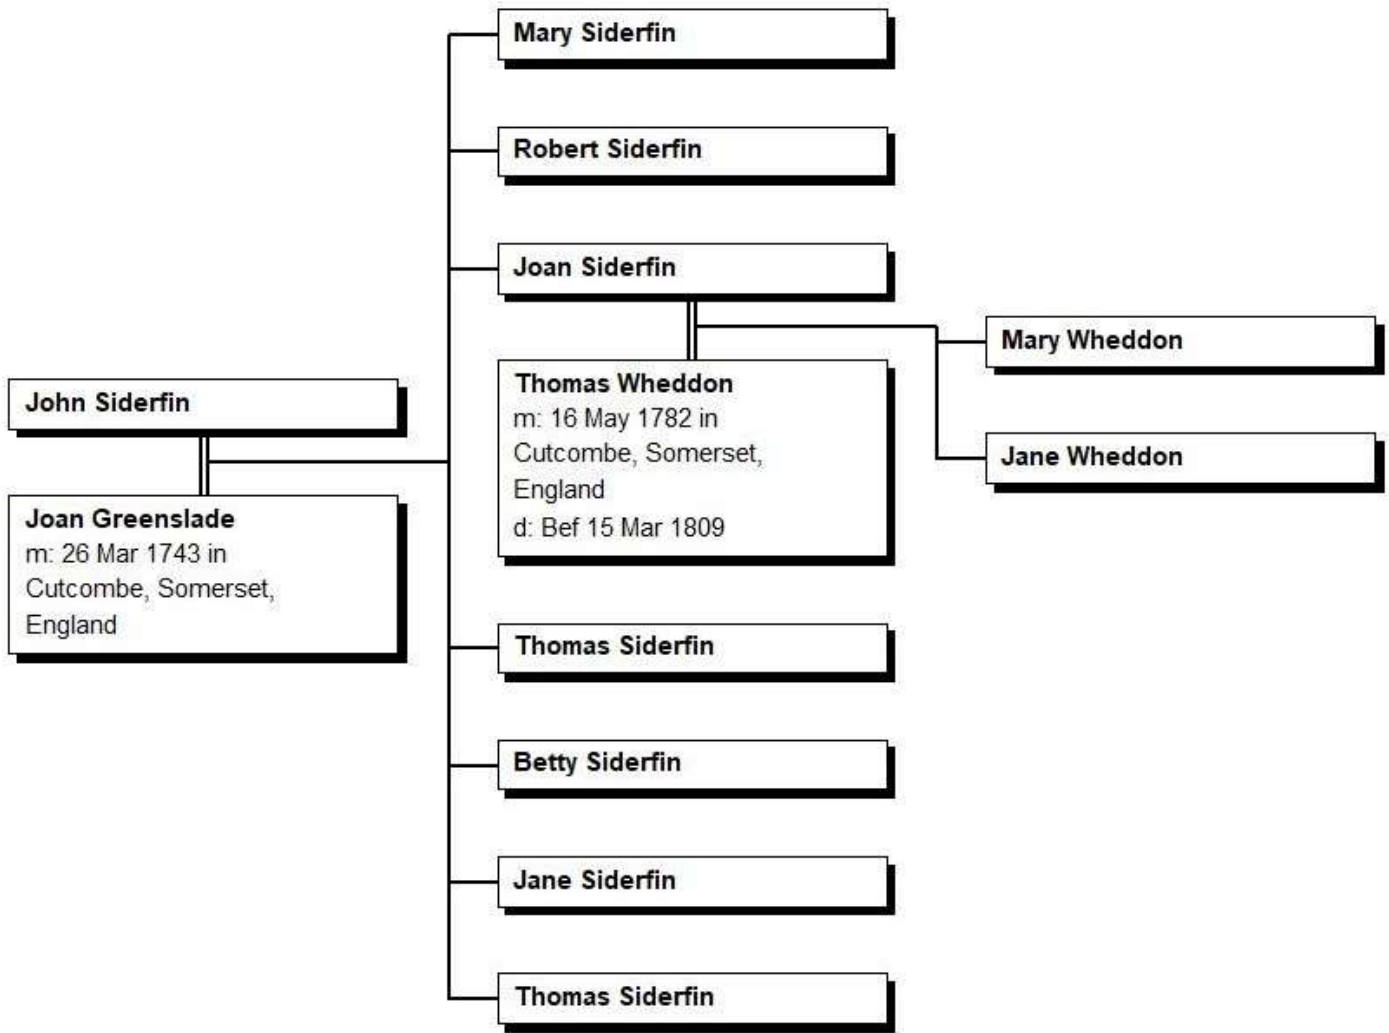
John Siderfin

Joan Greenslade
m: 26 Mar 1743 in Cutcombe, Somerset, England

Mary Siderfin

Robert Siderfin

Joan Siderfin

Thomas Wheddon
m: 16 May 1782 in Cutcombe, Somerset, England
d: Bef 15 Mar 1809

Mary Wheddon

Jane Wheddon

Thomas Siderfin

Betty Siderfin

Jane Siderfin

Thomas Siderfin